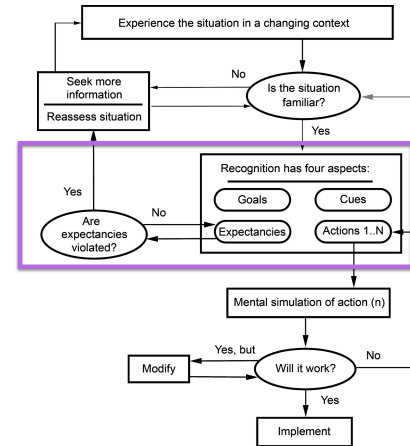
Experience the situation in a changing context

No

Seek more information

Reassess situation

Is the situation familiar?

Yes

Recognition has four aspects:

Goals

Cues

Expectancies

Actions 1..N

Yes

No

Are expectancies violated?

Mental simulation of action (n)

Yes, but

No

Modify

Will it work?

Yes

Implement